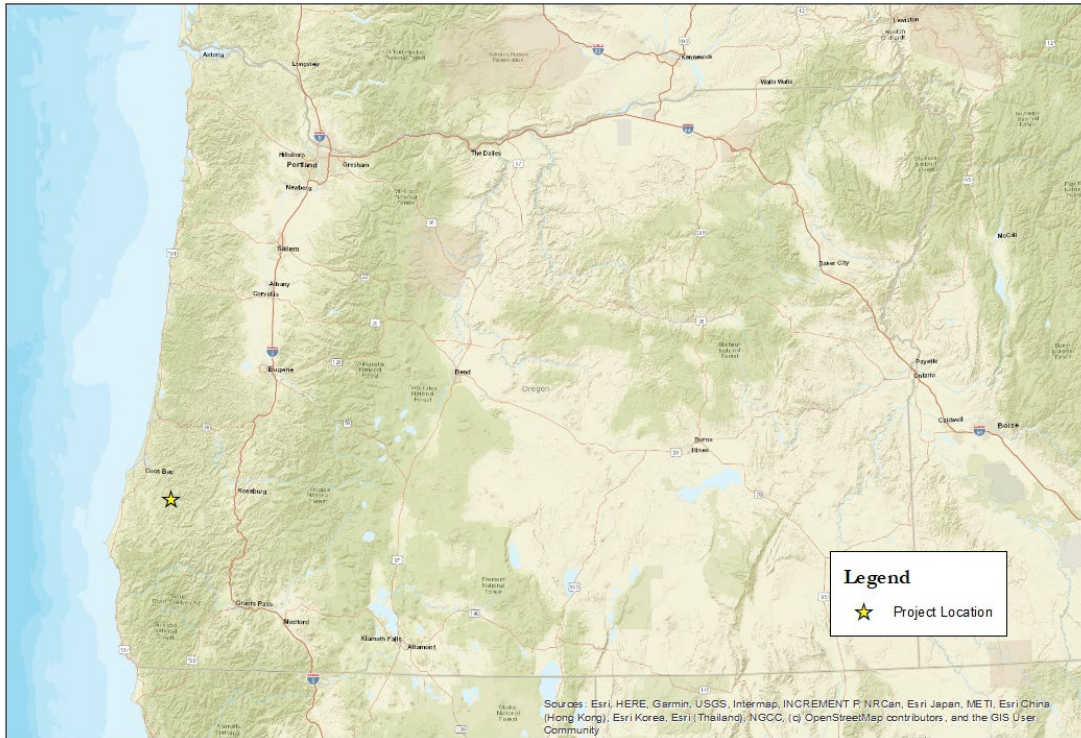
Astoria
Longview
Lewiston
Kennewick
Walla Walla
Hillsboro
Portland
Gresham
The Dalles
Newberg
Salem
Albany
Corvallis
Baker City
Eugene
Bend
Oregon
Payette
Caldwell
Boise
Burns
Hines
Coos Bay
Roseburg
Grants Pass
Medford
Klamath Falls
Altamont

Legend
Project Location

Sources: Esri, HERE, Garmin, USGS, Intermap, INCREMENT P, NRCan, Esri Japan, METI, Esri China (Hong Kong), Esri Korea, Esri (Thailand), NGCC, (c) OpenStreetMap contributors, and the GIS User Community